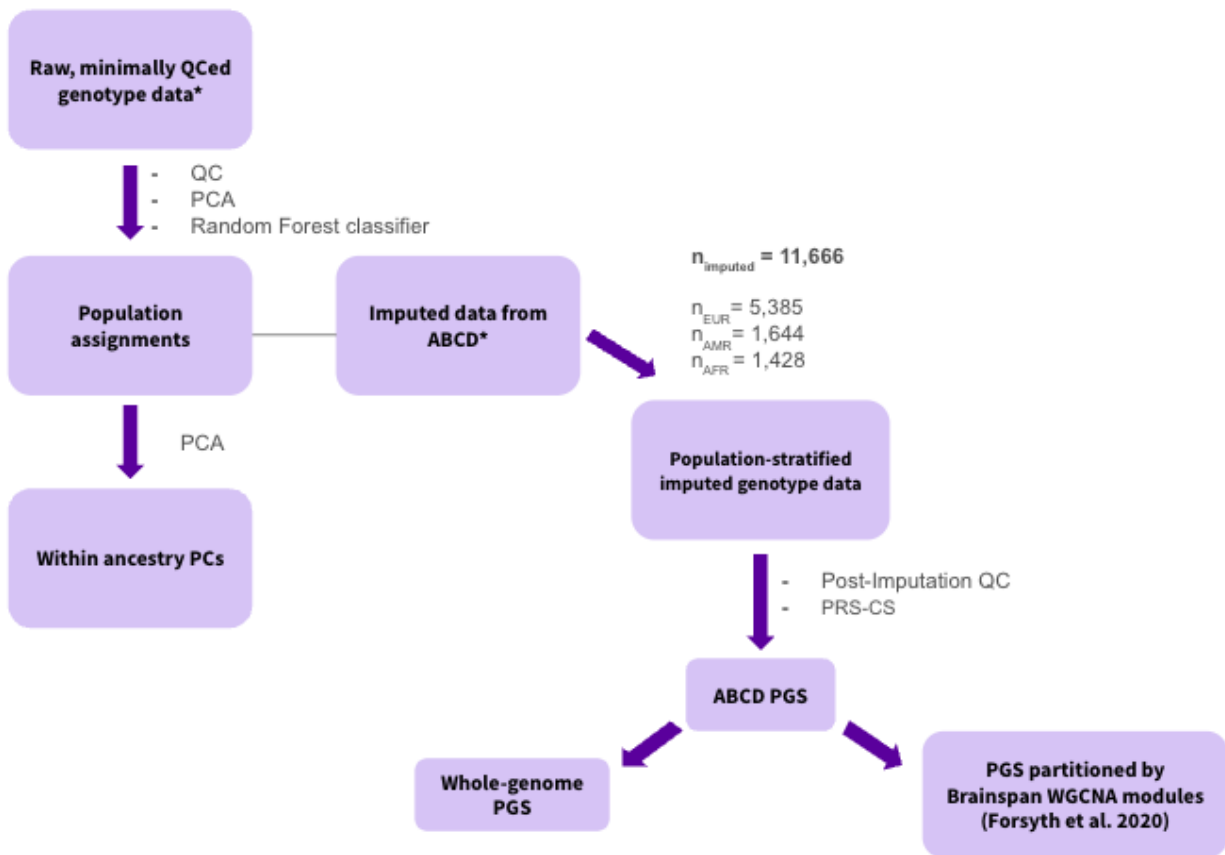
Raw, minimally QCed genotype data*

- QC
- PCA
- Random Forest classifier

Population assignments

Imputed data from ABCD*

$n_{imputed}$ = 11,666

$n_{EUR}$ = 5,385
$n_{AMR}$ = 1,644
$n_{AFR}$ = 1,428

PCA

Within ancestry PCs

Population-stratified imputed genotype data

- Post-Imputation QC
- PRS-CS

ABCD PGS

Whole-genome PGS

PGS partitioned by Brainspan WGCNA modules (Forsyth et al. 2020)